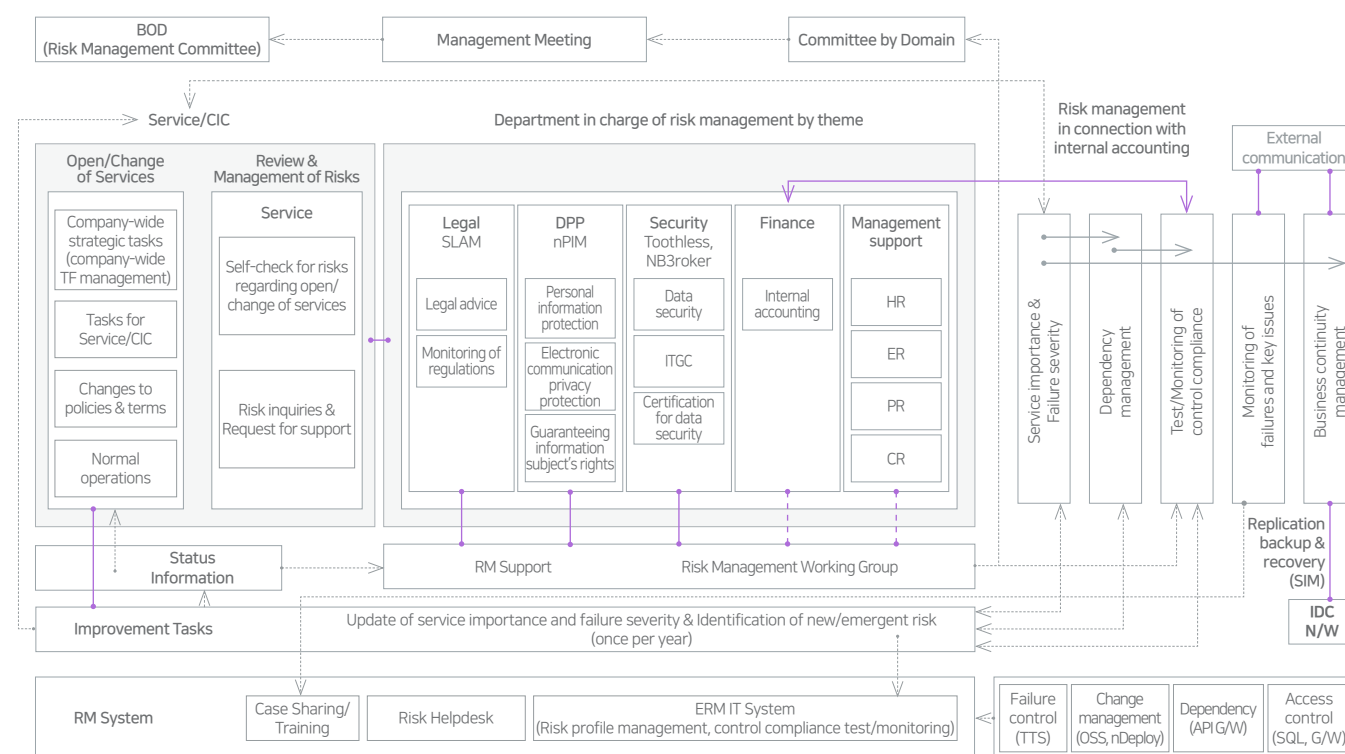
BOD
(Risk Management Committee)

Management Meeting

Committee by Domain

Service/CIC

Department in charge of risk management by theme

Risk management in connection with internal accounting

External communication

Open/Change of Services

Company-wide strategic tasks (company-wide TF management)

Tasks for Service/CIC

Changes to policies & terms

Normal operations

Review & Management of Risks

Service

Self-check for risks regarding open/ change of services

Risk inquiries & Request for support

Legal
SLAM

Legal advice

Monitoring of regulations

DPP
nPIM

Personal information protection

Electronic communication privacy protection

Guaranteeing information subject's rights

Security
Toothless, NB3roker

Data security

ITGC

Certification for data security

Finance

Internal accounting

Management support

HR

ER

PR

CR

Service importance & Failure severity

Dependency management

Test/Monitoring of control compliance

Monitoring of failures and key issues

Business continuity manageme

Replication backup & recovery (SIM)

IDC N/W

Status Information

RM Support

Risk Management Working Group

Improvement Tasks

Update of service importance and failure severity & Identification of new/emergent risk (once per year)

RM System

Case Sharing/ Training

Risk Helpdesk

ERM IT System
(Risk profile management, control compliance test/monitoring)

Failure control (TTS)

Change management (OSS, nDeploy)

Dependency (API G/W)

Access control (SQL, G/W)